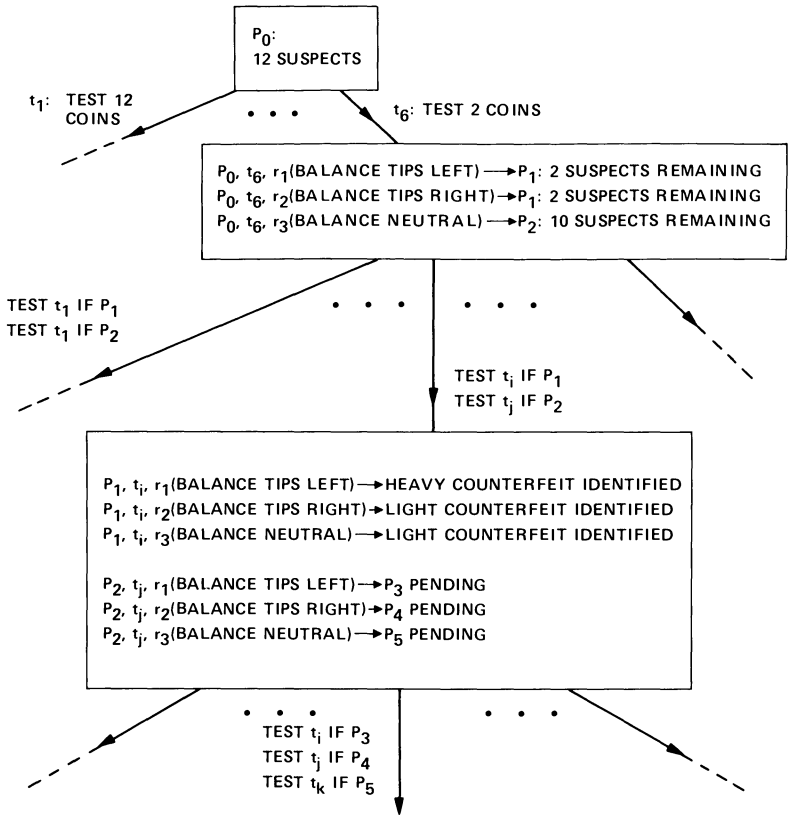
$P_0$:
12 SUSPECTS

$t_1$: TEST 12 COINS

• • •

$t_6$: TEST 2 COINS

$P_0$, $t_6$, $r_1$(BALANCE TIPS LEFT) $\rightarrow$ $P_1$: 2 SUSPECTS REMAINING
$P_0$, $t_6$, $r_2$(BALANCE TIPS RIGHT) $\rightarrow$ $P_1$: 2 SUSPECTS REMAINING
$P_0$, $t_6$, $r_3$(BALANCE NEUTRAL) $\rightarrow$ $P_2$: 10 SUSPECTS REMAINING

TEST $t_1$ IF $P_1$
TEST $t_1$ IF $P_2$

• • •   • • •

TEST $t_i$ IF $P_1$
TEST $t_j$ IF $P_2$

$P_1$, $t_i$, $r_1$(BALANCE TIPS LEFT) $\rightarrow$ HEAVY COUNTERFEIT IDENTIFIED
$P_1$, $t_i$, $r_2$(BALANCE TIPS RIGHT) $\rightarrow$ LIGHT COUNTERFEIT IDENTIFIED
$P_1$, $t_i$, $r_3$(BALANCE NEUTRAL) $\rightarrow$ LIGHT COUNTERFEIT IDENTIFIED

$P_2$, $t_j$, $r_1$(BALANCE TIPS LEFT) $\rightarrow$ $P_3$ PENDING
$P_2$, $t_j$, $r_2$(BALANCE TIPS RIGHT) $\rightarrow$ $P_4$ PENDING
$P_2$, $t_j$, $r_3$(BALANCE NEUTRAL) $\rightarrow$ $P_5$ PENDING

• • •
TEST $t_i$ IF $P_3$
TEST $t_j$ IF $P_4$
TEST $t_k$ IF $P_5$

• • •